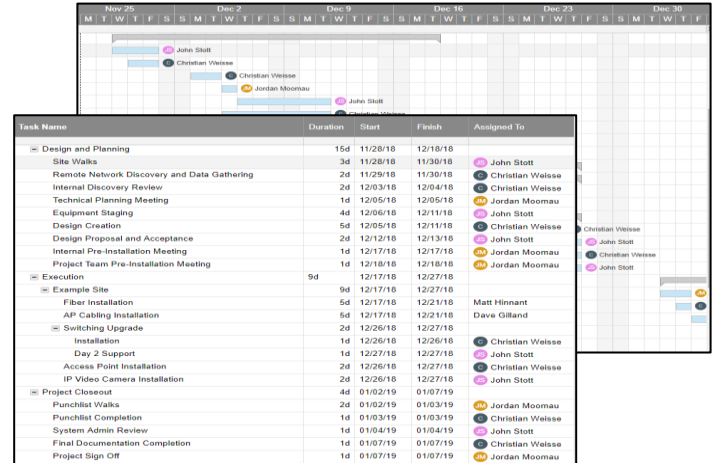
| Nov 25 | Dec 2 | Dec 9 | Dec 16 | Dec 23 | Dec 30 |
|---|---|---|---|---|---|
| M T W T F S S | M T W T F S S | M T W T F S S | M T W T F S S | M T W T F S S | M T W T F |

JS John Stott
C Christian Weisse
C Christian Weisse
JM Jordan Moomau
JS John Stott
C Christian Weisse
JS John Stott
C Christian Weisse
JS John Stott

| Task Name | Duration | Start | Finish | Assigned To |
|---|---|---|---|---|
| − Design and Planning | 15d | 11/28/18 | 12/18/18 | |
| Site Walks | 3d | 11/28/18 | 11/30/18 | JS John Stott |
| Remote Network Discovery and Data Gathering | 2d | 11/29/18 | 11/30/18 | C Christian Weisse |
| Internal Discovery Review | 2d | 12/03/18 | 12/04/18 | C Christian Weisse |
| Technical Planning Meeting | 1d | 12/05/18 | 12/05/18 | JM Jordan Moomau |
| Equipment Staging | 4d | 12/06/18 | 12/11/18 | JS John Stott |
| Design Creation | 5d | 12/05/18 | 12/11/18 | C Christian Weisse |
| Design Proposal and Acceptance | 2d | 12/12/18 | 12/13/18 | JS John Stott |
| Internal Pre-Installation Meeting | 1d | 12/17/18 | 12/17/18 | JM Jordan Moomau |
| Project Team Pre-Installation Meeting | 1d | 12/18/18 | 12/18/18 | JM Jordan Moomau |
| − Execution | 9d | 12/17/18 | 12/27/18 | |
| − Example Site | 9d | 12/17/18 | 12/27/18 | |
| Fiber Installation | 5d | 12/17/18 | 12/21/18 | Matt Hinnant |
| AP Cabling Installation | 5d | 12/17/18 | 12/21/18 | Dave Gilland |
| − Switching Upgrade | 2d | 12/26/18 | 12/27/18 | |
| Installation | 1d | 12/26/18 | 12/26/18 | C Christian Weisse |
| Day 2 Support | 1d | 12/27/18 | 12/27/18 | JS John Stott |
| Access Point Installation | 2d | 12/26/18 | 12/27/18 | C Christian Weisse |
| IP Video Camera Installation | 2d | 12/26/18 | 12/27/18 | JS John Stott |
| − Project Closeout | 4d | 01/02/19 | 01/07/19 | |
| Punchlist Walks | 2d | 01/02/19 | 01/03/19 | JM Jordan Moomau |
| Punchlist Completion | 1d | 01/03/19 | 01/03/19 | C Christian Weisse |
| System Admin Review | 1d | 01/04/19 | 01/04/19 | JS John Stott |
| Final Documentation Completion | 1d | 01/07/19 | 01/07/19 | C Christian Weisse |
| Project Sign Off | 1d | 01/07/19 | 01/07/19 | JM Jordan Moomau |